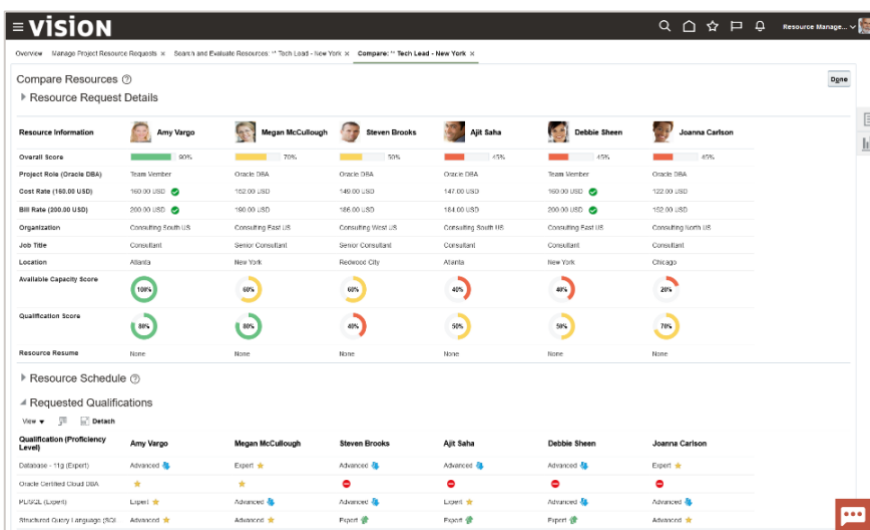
≡ VISION

Resource Manage...

Overview | Manage Project Resource Requests × | Search and Evaluate Resources: ** Tech Lead - New York × | Compare: ** Tech Lead - New York ×

Compare Resources

Done

Resource Request Details

| Resource Information | Amy Vargo | Megan McCullough | Steven Brooks | Ajit Saha | Debbie Sheen | Joanna Carlson |
|---|---|---|---|---|---|---|
| Overall Score | 90% | 70% | 50% | 45% | 45% | 45% |
| Project Role (Oracle DBA) | Team Member | Oracle DBA | Oracle DBA | Oracle DBA | Team Member | Oracle DBA |
| Cost Rate (160.00 USD) | 160.00 USD | 162.00 USD | 149.00 USD | 147.00 USD | 160.00 USD | 122.00 USD |
| Bill Rate (200.00 USD) | 200.00 USD | 190.00 USD | 186.00 USD | 184.00 USD | 200.00 USD | 152.00 USD |
| Organization | Consulting South US | Consulting East US | Consulting West US | Consulting South US | Consulting East US | Consulting North US |
| Job Title | Consultant | Senior Consultant | Senior Consultant | Consultant | Consultant | Consultant |
| Location | Atlanta | New York | Redwood City | Atlanta | New York | Chicago |
| Available Capacity Score | 100% | 60% | 60% | 40% | 40% | 20% |
| Qualification Score | 80% | 80% | 40% | 50% | 50% | 70% |
| Resource Resume | None | None | None | None | None | None |

Resource Schedule

Requested Qualifications

View ▾ Detach

| Qualification (Proficiency Level) | Amy Vargo | Megan McCullough | Steven Brooks | Ajit Saha | Debbie Sheen | Joanna Carlson |
|---|---|---|---|---|---|---|
| Database - 11g (Expert) | Advanced | Expert | Advanced | Advanced | Advanced | Expert |
| Oracle Certified Cloud DBA | | | | | | |
| PL/SQL (Expert) | Expert | Advanced | Advanced | Expert | Advanced | Advanced |
| Structured Query Language (SQL | Advanced | Advanced | Expert | Expert | Expert | Advanced |